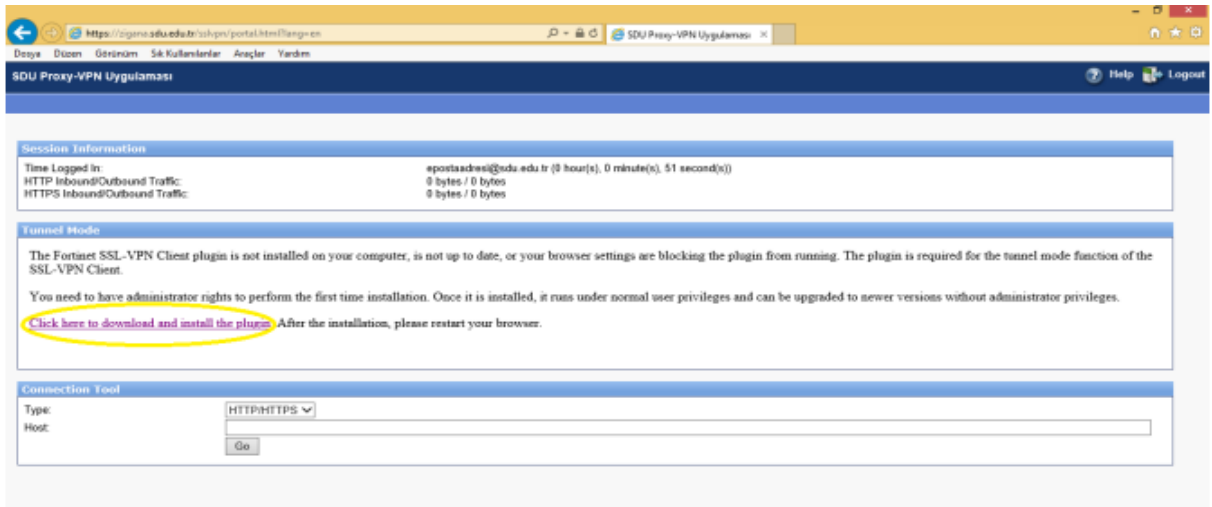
https://zigana.sdu.edu.tr/sslvpn/portal.html?lang=en

SDU Proxy-VPN Uygulaması ×

Dosya Düzen Görünüm Sık Kullanılanlar Araçlar Yardım

SDU Proxy-VPN Uygulaması

Help Logout

Session Information

| | |
|---|---|
| Time Logged In: | epostaadresi@sdu.edu.tr (0 hour(s), 0 minute(s), 51 second(s)) |
| HTTP Inbound/Outbound Traffic: | 0 bytes / 0 bytes |
| HTTPS Inbound/Outbound Traffic: | 0 bytes / 0 bytes |

Tunnel Mode

The Fortinet SSL-VPN Client plugin is not installed on your computer, is not up to date, or your browser settings are blocking the plugin from running. The plugin is required for the tunnel mode function of the SSL-VPN Client.

You need to have administrator rights to perform the first time installation. Once it is installed, it runs under normal user privileges and can be upgraded to newer versions without administrator privileges.

Click here to download and install the plugin. After the installation, please restart your browser.

Connection Tool

Type: HTTP/HTTPS

Host:

Go